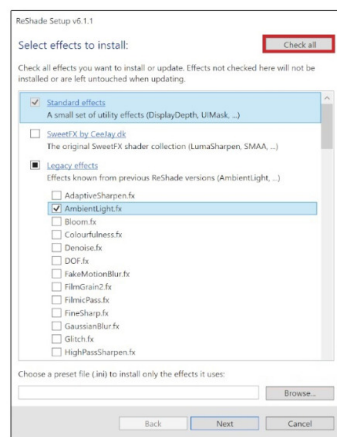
ReShade Setup v6.1.1

Select effects to install:

Check all

Check all effects you want to install or update. Effects not checked here will not be installed or are left untouched when updating.

Standard effects
A small set of utility effects (DisplayDepth, UIMask, ...)

SweetFX by Ceejay.dk
The original SweetFX shader collection (LumaSharpen, SMAA, ...)

Legacy effects
Effects known from previous ReShade versions (AmbientLight, ...)

AdaptiveSharpen.fx
AmbientLight.fx
Bloom.fx
Colourfulness.fx
Denoise.fx
DOF.fx
FakeMotionBlur.fx
FilmGrain2.fx
FilmicPass.fx
FineSharp.fx
GaussianBlur.fx
Glitch.fx
HighPassSharpen.fx

Choose a preset file (.ini) to install only the effects it uses:

Browse...

Back
Next
Cancel